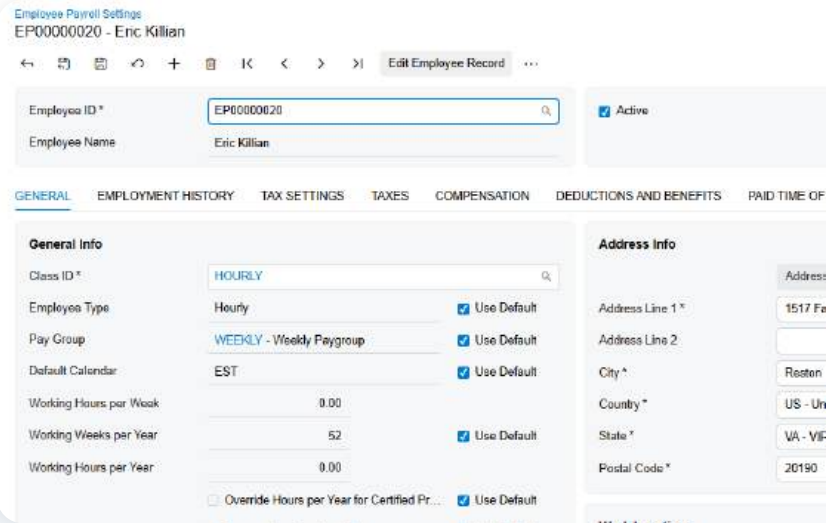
Employee Payroll Settings
EP00000020 - Eric Killian

Edit Employee Record ...

Employee ID * EP00000020
Employee Name Eric Killian

Active

GENERAL EMPLOYMENT HISTORY TAX SETTINGS TAXES COMPENSATION DEDUCTIONS AND BENEFITS PAID TIME OF

General Info

Class ID * HOURLY
Employee Type Hourly Use Default
Pay Group WEEKLY - Weekly Paygroup Use Default
Default Calendar EST Use Default
Working Hours per Week 0.00
Working Weeks per Year 52 Use Default
Working Hours per Year 0.00
Override Hours per Year for Certified Pr... Use Default

Address Info

Address
Address Line 1 * 1517 Fa
Address Line 2
City * Reston
Country * US - Un
State * VA - VIR
Postal Code * 20190